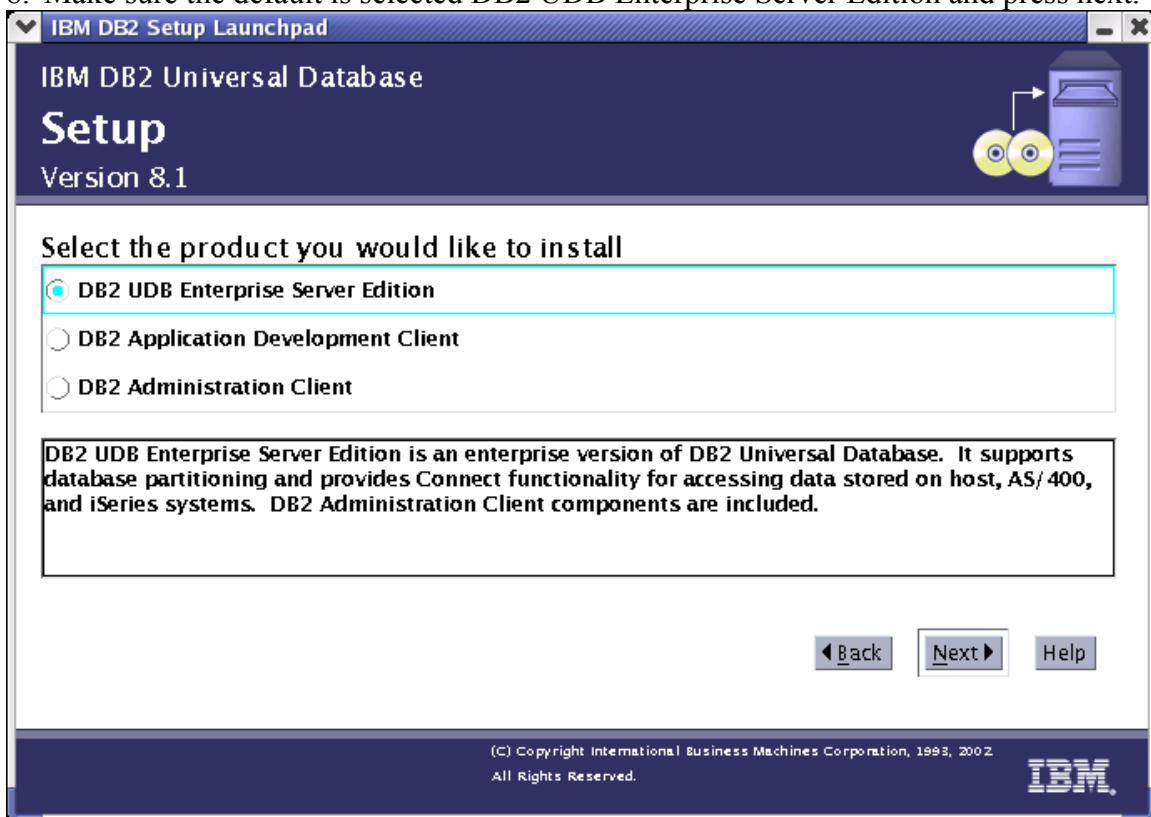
6. Make sure the default is selected DB2 UDB Enterprise Server Edition and press next.

IBM DB2 Setup Launchpad

IBM DB2 Universal Database

Setup

Version 8.1

Select the product you would like to install

DB2 UDB Enterprise Server Edition

DB2 Application Development Client

DB2 Administration Client

DB2 UDB Enterprise Server Edition is an enterprise version of DB2 Universal Database. It supports database partitioning and provides Connect functionality for accessing data stored on host, AS/400, and iSeries systems. DB2 Administration Client components are included.

Back Next Help

(C) Copyright International Business Machines Corporation, 1993, 2002. All Rights Reserved.

IBM